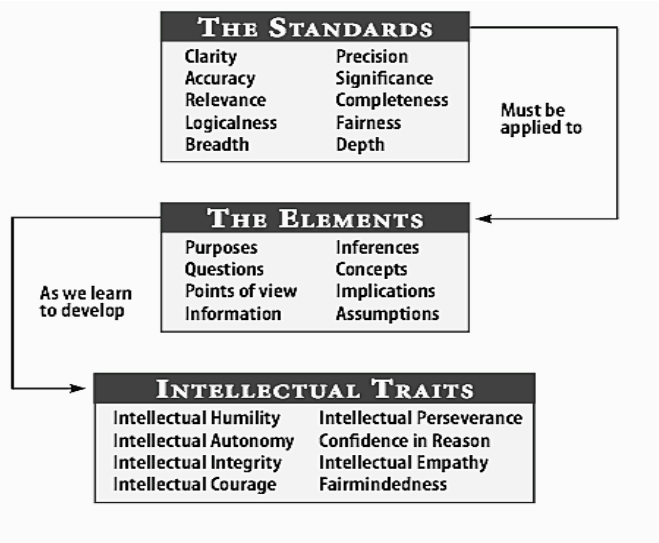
THE STANDARDS

Clarity
Accuracy
Relevance
Logicalness
Breadth

Precision
Significance
Completeness
Fairness
Depth

Must be applied to

THE ELEMENTS

Purposes
Questions
Points of view
Information

Inferences
Concepts
Implications
Assumptions

As we learn to develop

INTELLECTUAL TRAITS

Intellectual Humility
Intellectual Autonomy
Intellectual Integrity
Intellectual Courage

Intellectual Perseverance
Confidence in Reason
Intellectual Empathy
Fairmindedness